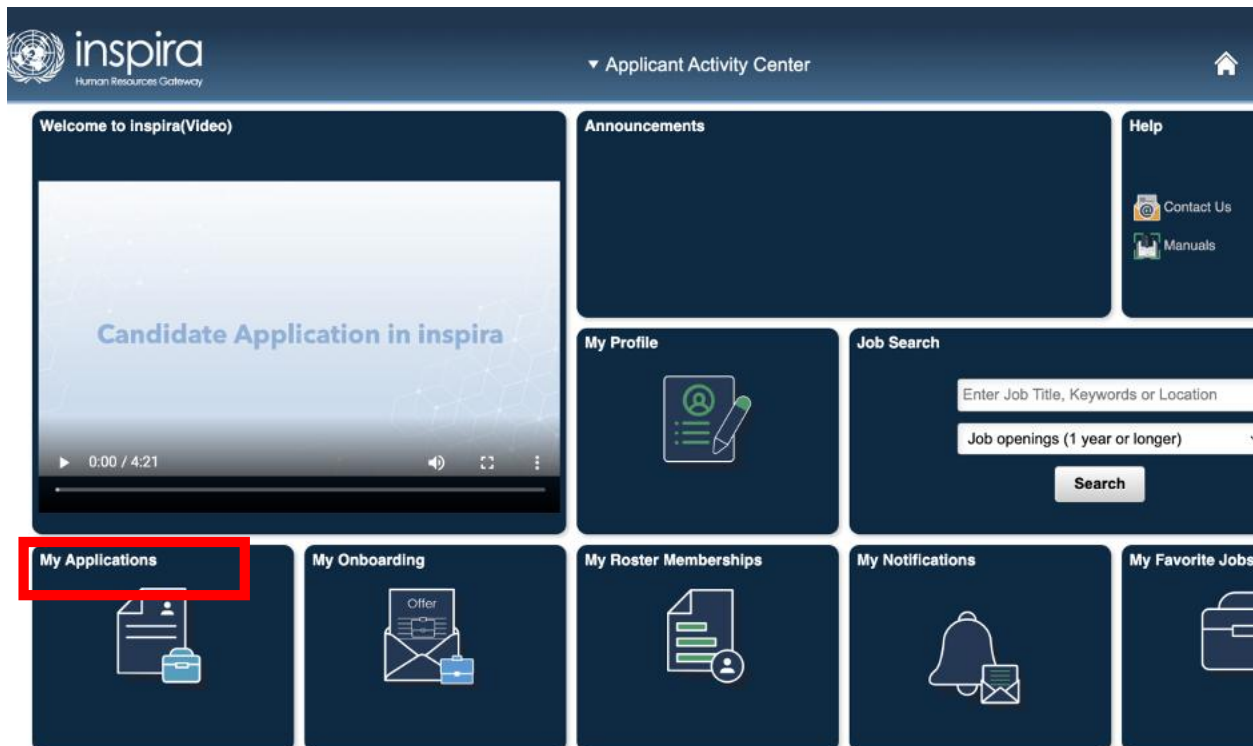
inspira
Human Resources Gateway

▼ Applicant Activity Center

Welcome to inspira(Video)

Candidate Application in inspira

0:00 / 4:21

Announcements

Help

Contact Us

Manuals

My Profile

Job Search

Enter Job Title, Keywords or Location

Job openings (1 year or longer)

Search

My Applications

My Onboarding

Offer

My Roster Memberships

My Notifications

My Favorite Jobs